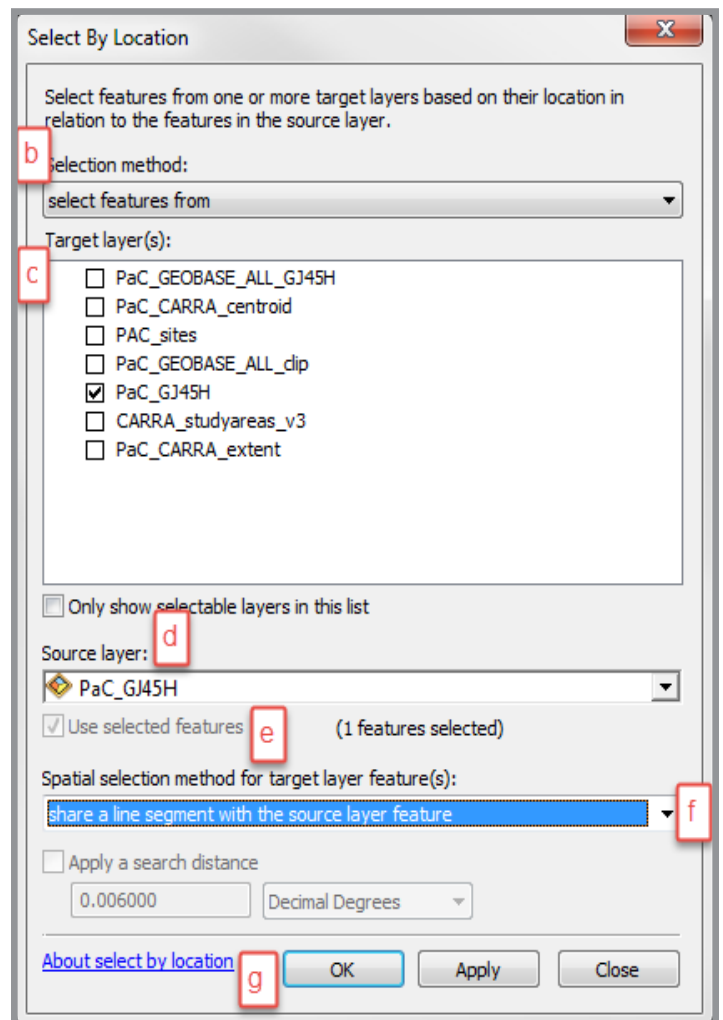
Select By Location

Select features from one or more target layers based on their location in relation to the features in the source layer.

b

Selection method:

select features from

Target layer(s):

c

PaC_GEOBASE_ALL_GJ45H
PaC_CARRA_centroid
PAC_sites
PaC_GEOBASE_ALL_clip
PaC_GJ45H
CARRA_studyareas_v3
PaC_CARRA_extent

Only show selectable layers in this list

d

Source layer:

PaC_GJ45H

Use selected features

e

(1 features selected)

Spatial selection method for target layer feature(s):

share a line segment with the source layer feature

f

Apply a search distance

0.006000

Decimal Degrees

About select by location

g

OK

Apply

Close